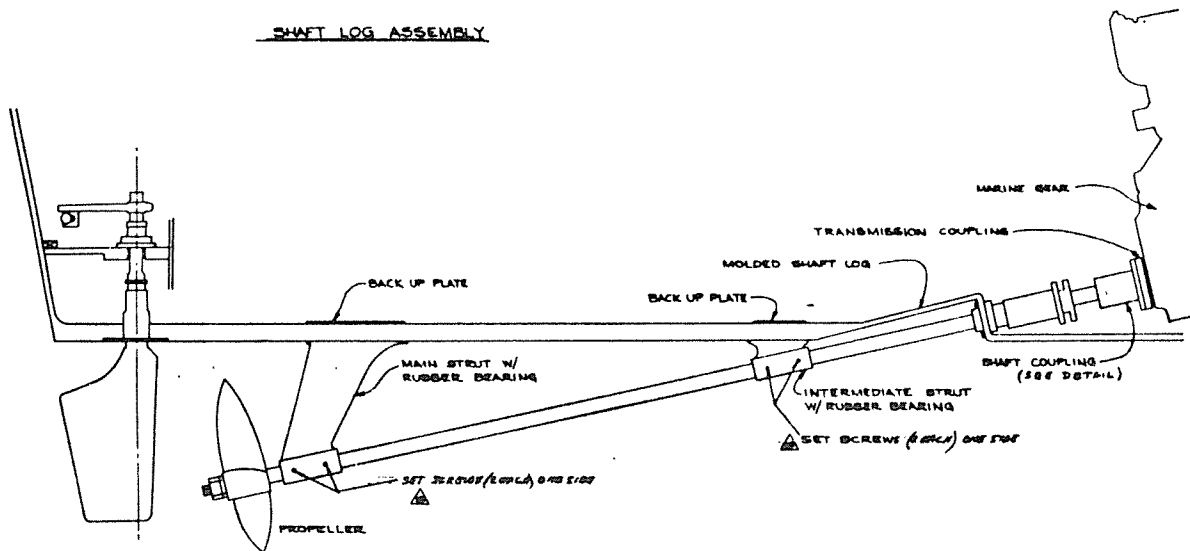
SHAFT LOG ASSEMBLY

MARINE GEAR

TRANSMISSION COUPLING

MOLDED SHAFT LOG

BACK UP PLATE

BACK UP PLATE

SHAFT COUPLING (SEE DETAIL)

MAIN STRUT W/ RUBBER BEARING

INTERMEDIATE STRUT W/ RUBBER BEARING

SET SCREWS (2 EACH) ONE SIDE

SET SCREWS (2 EACH) ONE SIDE

PROPELLER